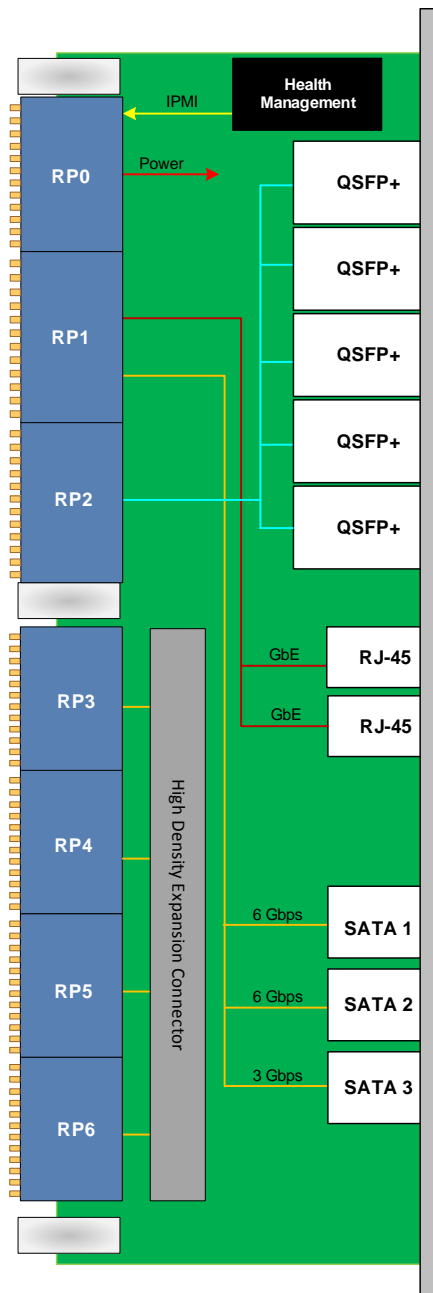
Health Management

IPMI

RP0

Power

QSFP+

QSFP+

RP1

QSFP+

QSFP+

RP2

QSFP+

GbE

RJ-45

RP3

GbE

RJ-45

RP4

High Density Expansion Connector

6 Gbps

SATA 1

RP5

6 Gbps

SATA 2

3 Gbps

SATA 3

RP6